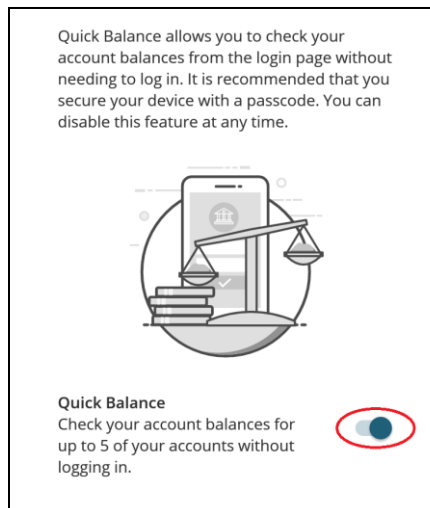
Quick Balance allows you to check your account balances from the login page without needing to log in. It is recommended that you secure your device with a passcode. You can disable this feature at any time.

Quick Balance
Check your account balances for up to 5 of your accounts without logging in.